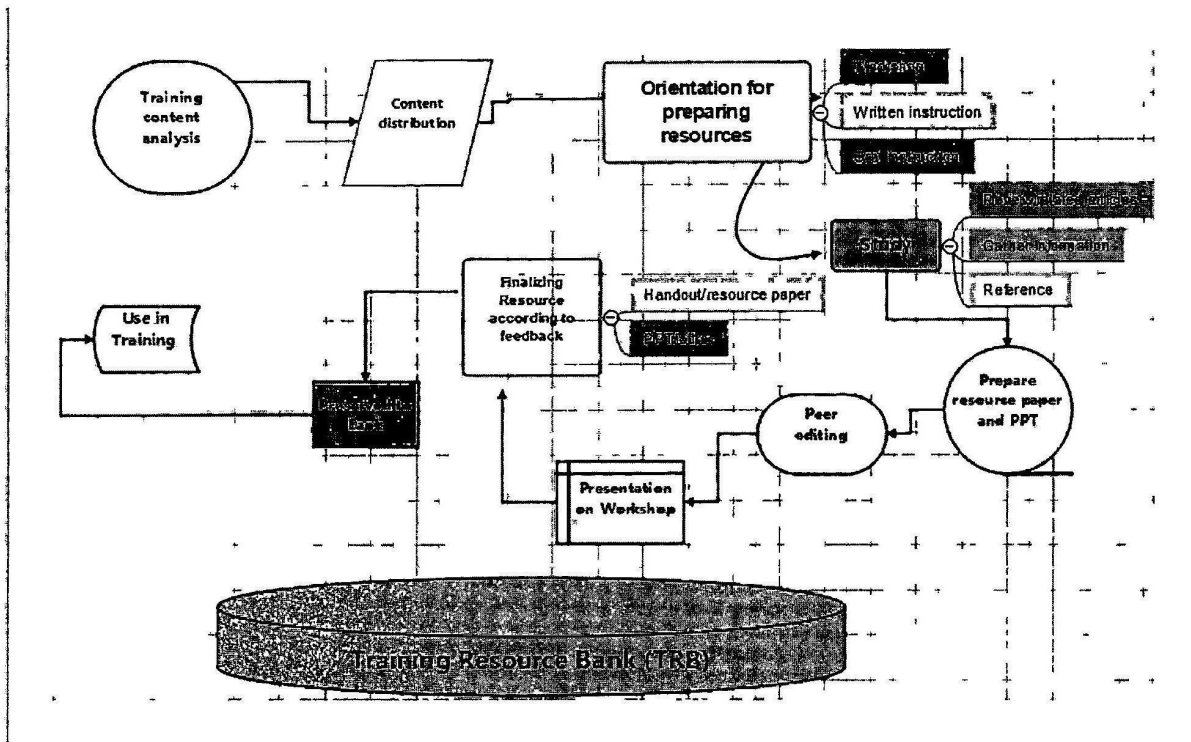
Training content analysis

Content distribution

Orientation for preparing resources

Workshop

Written instruction

Oral instruction

Review related articles

Study

Gather information

Reference

Finalizing Resource according to feedback

Handout/resource paper

PPT Slides

Use in Training

Resource Bank

Prepare resource paper and PPT

Peer editing

Presentation on Workshop

Training Resource Bank (TRB)